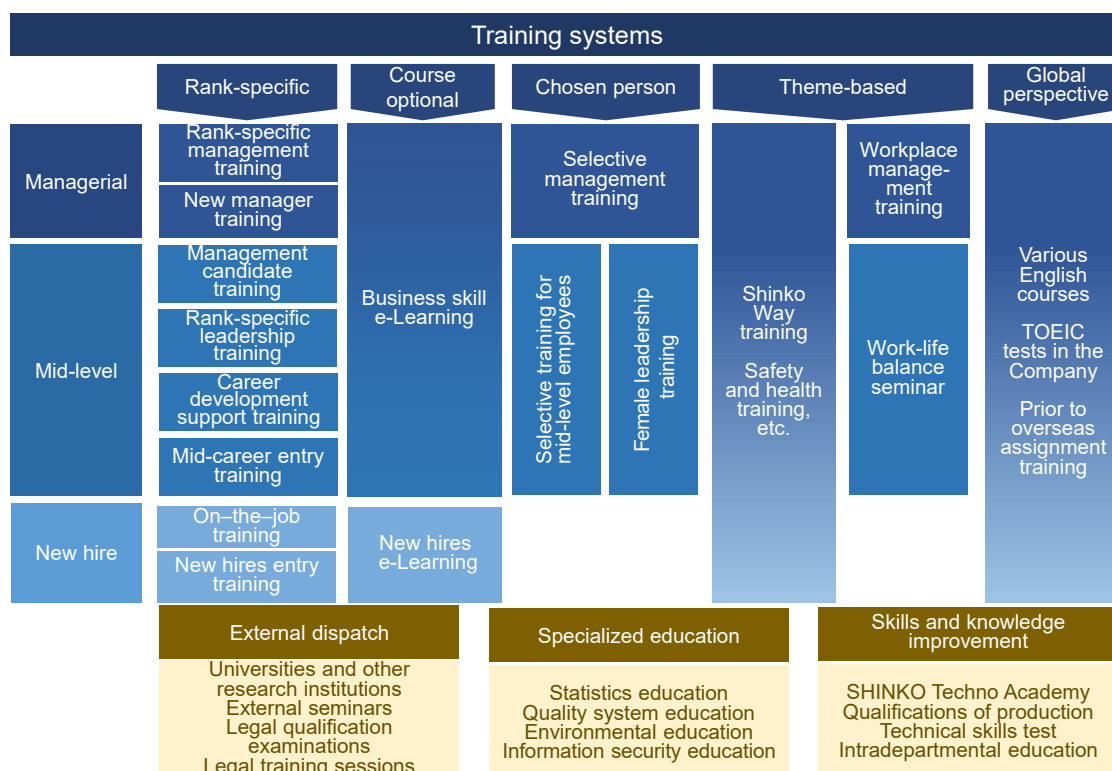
Training systems

Rank-specific

Course optional

Chosen person

Theme-based

Global perspective

Managerial

Mid-level

New hire

Rank-specific management training

New manager training

Management candidate training

Rank-specific leadership training

Career development support training

Mid-career entry training

On–the–job training

New hires entry training

Business skill e-Learning

New hires e-Learning

Selective management training

Selective training for mid-level employees

Female leadership training

Shinko Way training

Safety and health training, etc.

Workplace manage-ment training

Work-life balance seminar

Various English courses

TOEIC tests in the Company

Prior to overseas assignment training

External dispatch

Universities and other research institutions
External seminars
Legal qualification examinations
Legal training sessions

Specialized education

Statistics education
Quality system education
Environmental education
Information security education

Skills and knowledge improvement

SHINKO Techno Academy
Qualifications of production
Technical skills test
Intradepartmental education